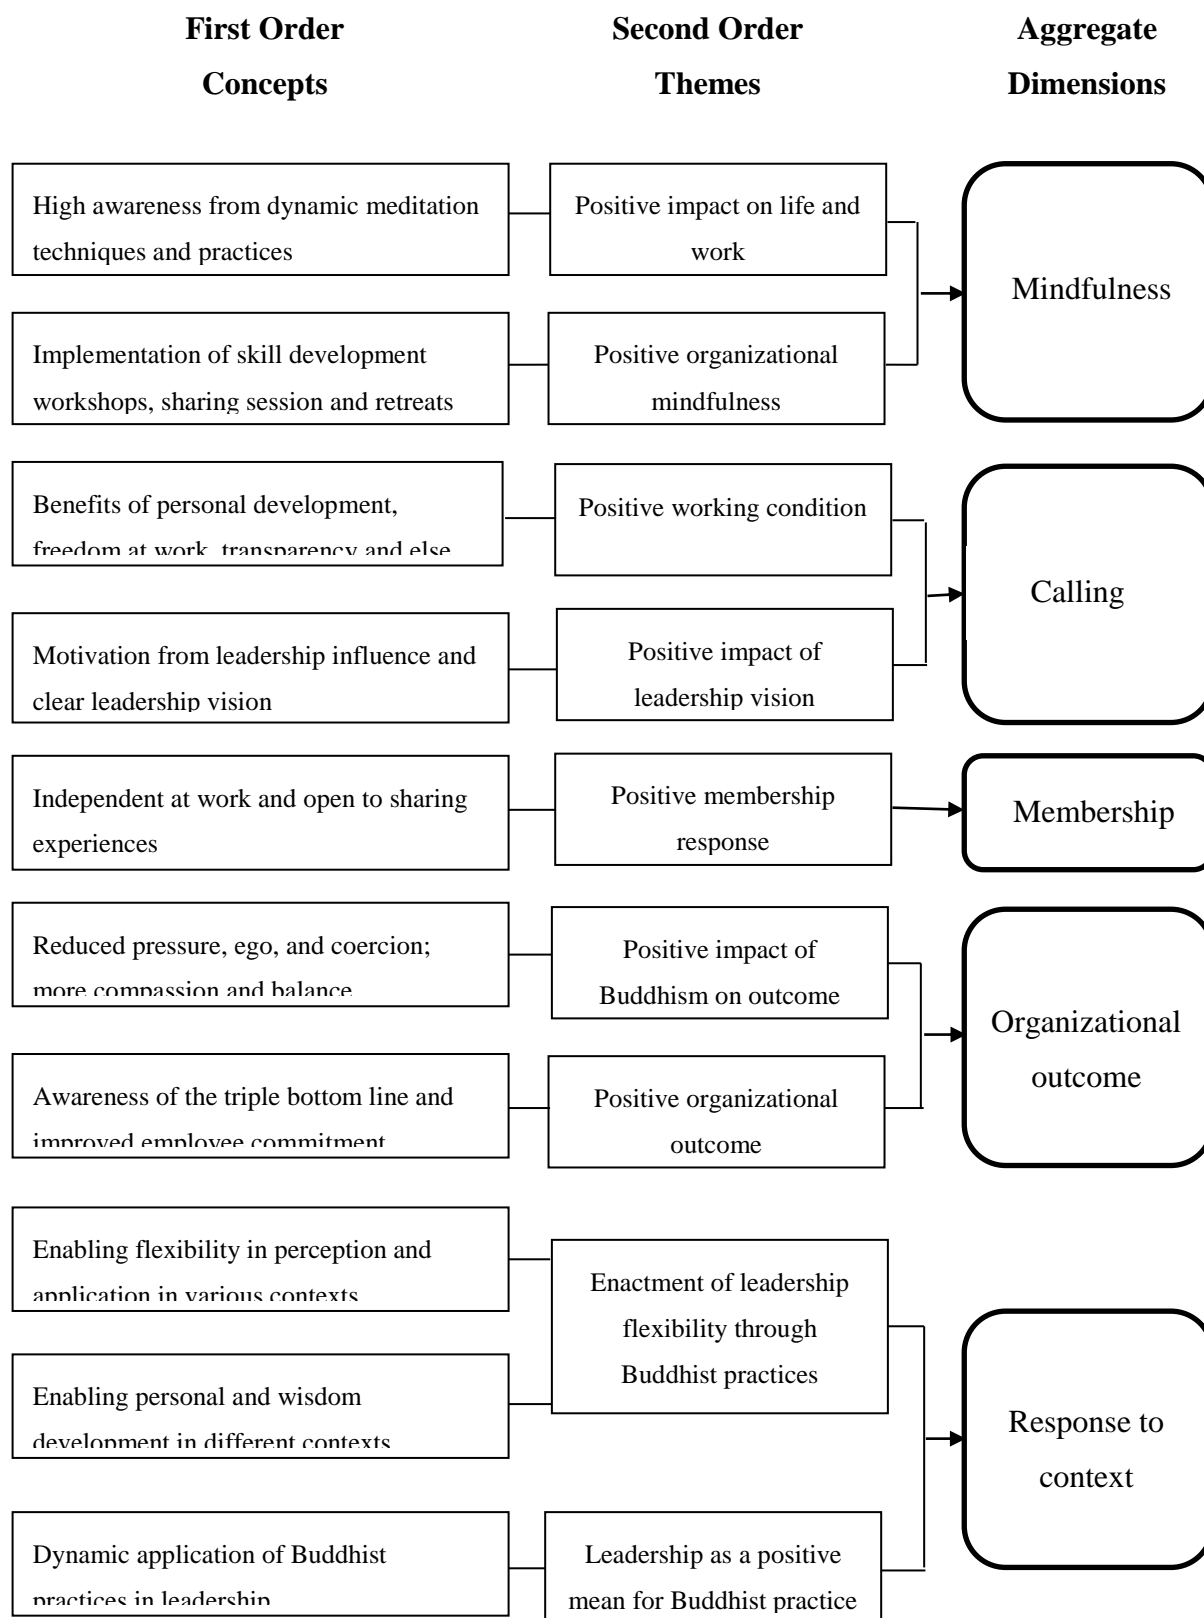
First Order Concepts

Second Order Themes

Aggregate Dimensions

High awareness from dynamic meditation techniques and practices

Positive impact on life and work

Implementation of skill development workshops, sharing session and retreats

Positive organizational mindfulness

Mindfulness

Benefits of personal development, freedom at work, transparency and else

Positive working condition

Motivation from leadership influence and clear leadership vision

Positive impact of leadership vision

Calling

Independent at work and open to sharing experiences

Positive membership response

Membership

Reduced pressure, ego, and coercion; more compassion and balance

Positive impact of Buddhism on outcome

Awareness of the triple bottom line and improved employee commitment

Positive organizational outcome

Organizational outcome

Enabling flexibility in perception and application in various contexts

Enabling personal and wisdom development in different contexts

Enactment of leadership flexibility through Buddhist practices

Dynamic application of Buddhist practices in leadership

Leadership as a positive mean for Buddhist practice

Response to context